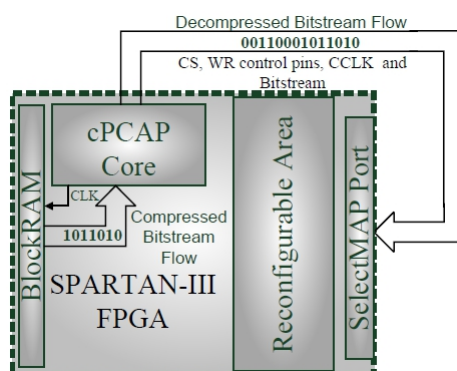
Decompressed Bitstream Flow
00110001011010
CS, WR control pins, CCLK and Bitstream

BlockRAM

cPCAP Core

CLK

1011010

Compressed Bitstream Flow

SPARTAN-III FPGA

Reconfigurable Area

SelectMAP Port